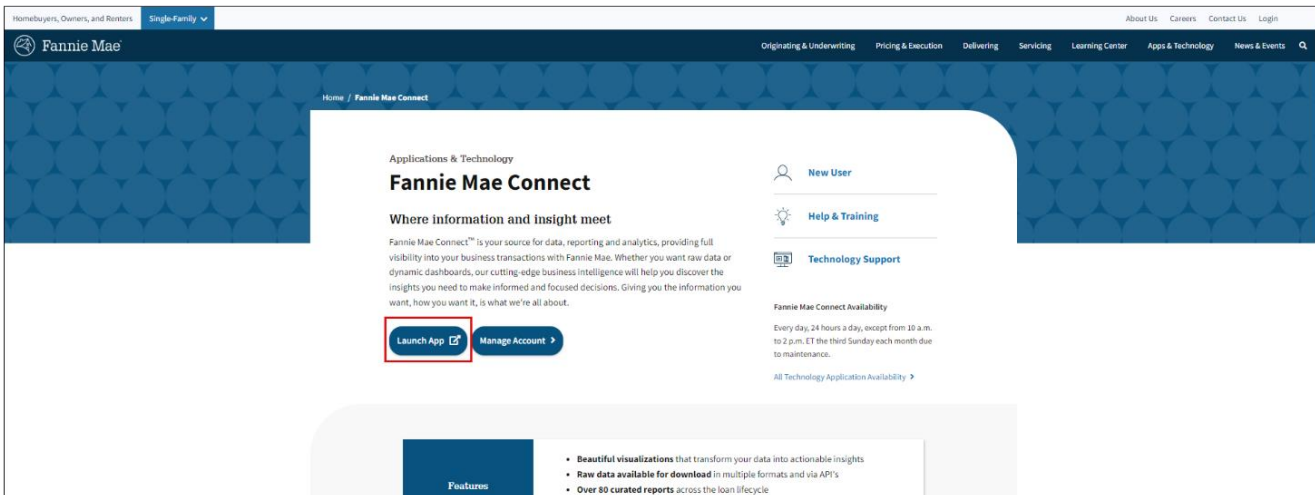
Homebuyers, Owners, and Renters Single-Family

About Us Careers Contact Us Login

Fannie Mae

Originating & Underwriting Pricing & Execution Delivering Servicing Learning Center Apps & Technology News & Events

Home / Fannie Mae Connect

Applications & Technology

Fannie Mae Connect

Where information and insight meet

Fannie Mae Connect™ is your source for data, reporting and analytics, providing full visibility into your business transactions with Fannie Mae. Whether you want raw data or dynamic dashboards, our cutting-edge business intelligence will help you discover the insights you need to make informed and focused decisions. Giving you the information you want, how you want it, is what we're all about.

Launch App Manage Account

New User

Help & Training

Technology Support

Fannie Mae Connect Availability

Every day, 24 hours a day, except from 10 a.m. to 2 p.m. ET the third Sunday each month due to maintenance.

All Technology Application Availability

Features

- **Beautiful visualizations** that transform your data into actionable insights
- **Raw data available for download** in multiple formats and via API's
- **Over 80 curated reports** across the loan lifecycle